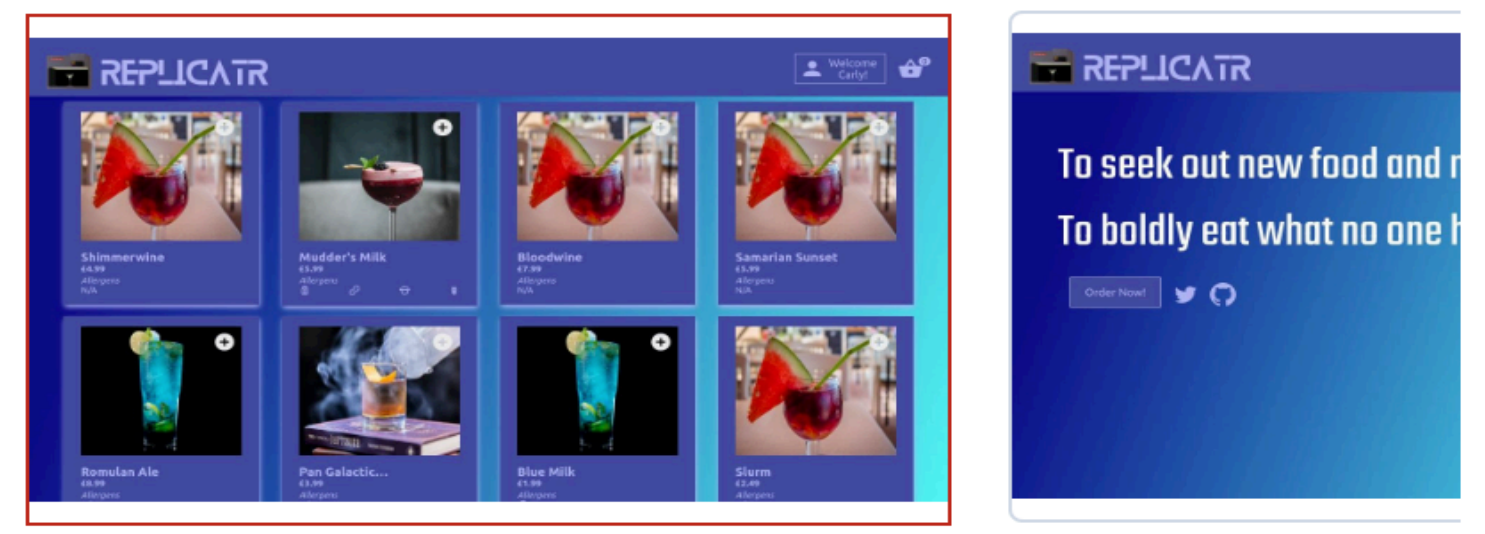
REPLICATR

Welcome Carly!

Shimmerwine
£4.99
Allergens
N/A

Mudder's Milk
£5.99
Allergens

Bloodwine
£7.99
Allergens
N/A

Samarian Sunset
£5.99
Allergens
N/A

Romulan Ale
£8.99
Allergens

Pan Galactic...
£3.99
Allergens

Blue Milk
£1.99
Allergens

Slurm
£2.49
Allergens

REPLICATR

To seek out new food and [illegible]

To boldly eat what no one h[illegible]

Order Now!